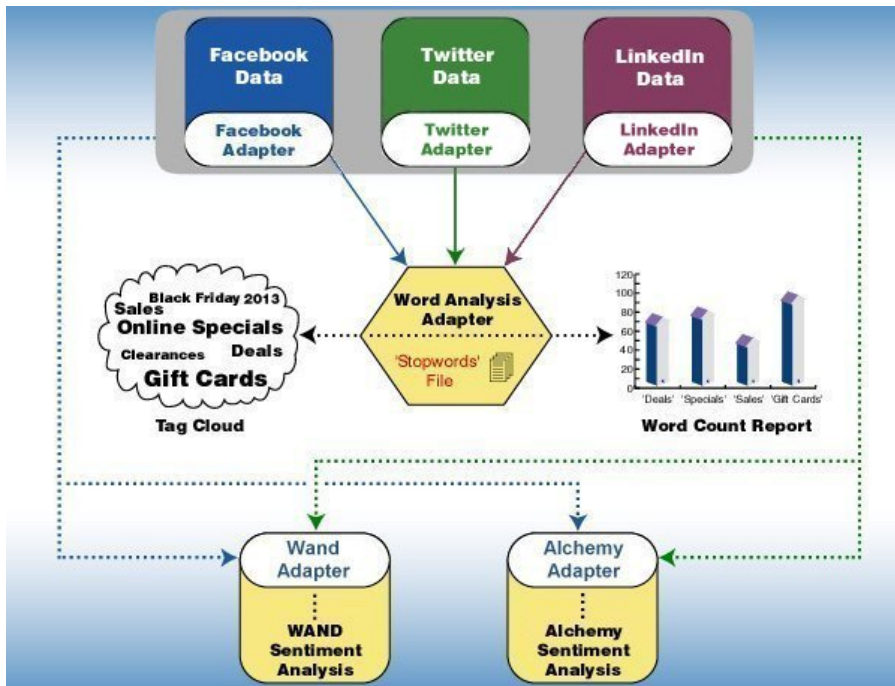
Facebook Data

Facebook Adapter

Twitter Data

Twitter Adapter

LinkedIn Data

LinkedIn Adapter

Sales Black Friday 2013
Online Specials
Clearances Deals
Gift Cards

Tag Cloud

Word Analysis Adapter

'Stopwords' File

120
100
80
60
40
20
0

'Deals' 'Specials' 'Sales' 'Gift Cards'

Word Count Report

Wand Adapter

WAND Sentiment Analysis

Alchemy Adapter

Alchemy Sentiment Analysis